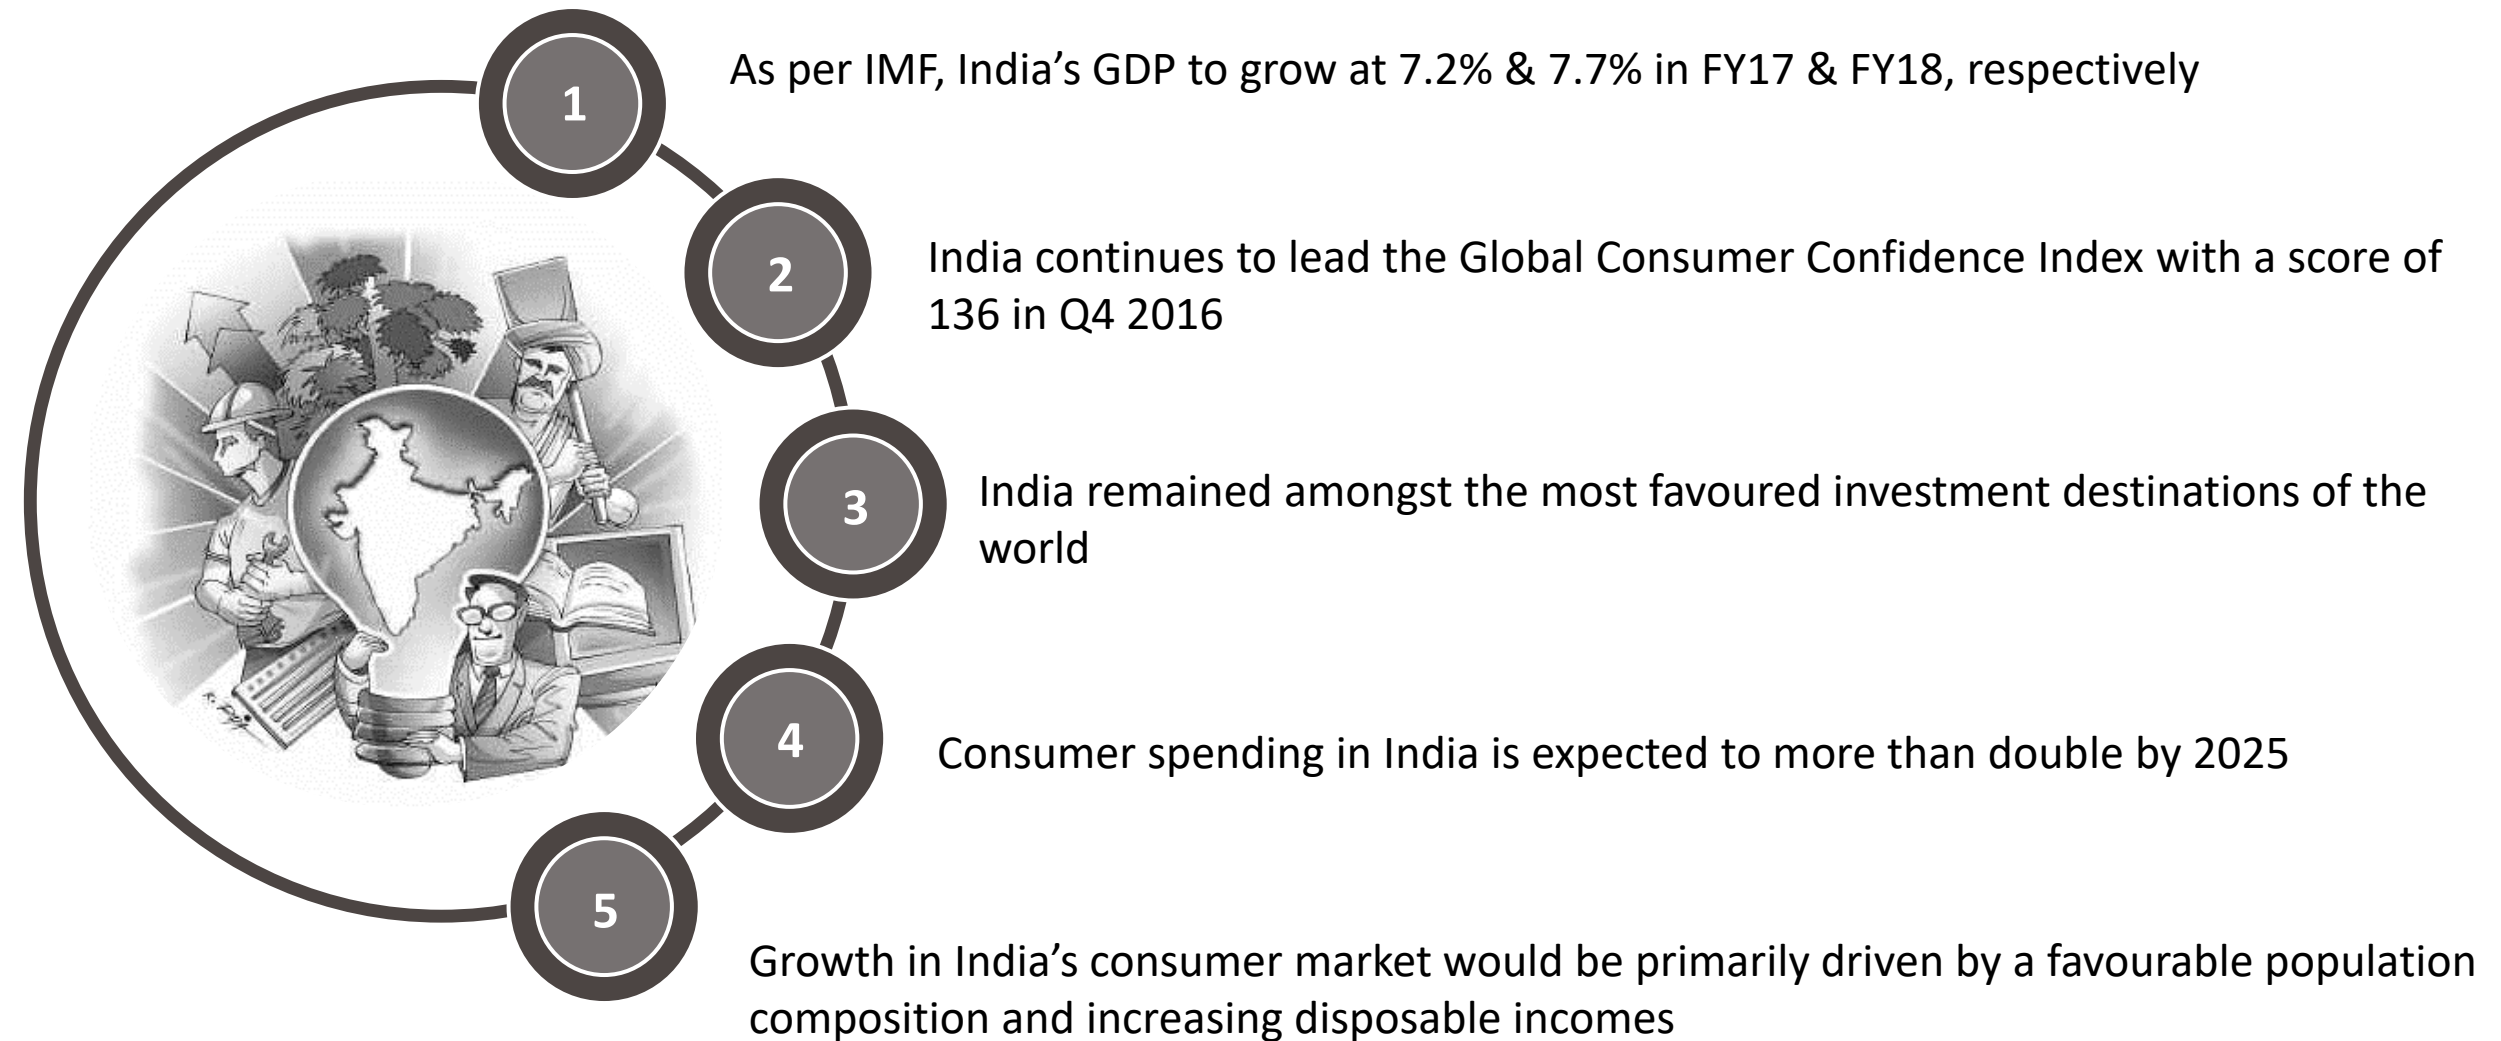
1

As per IMF, India’s GDP to grow at 7.2% & 7.7% in FY17 & FY18, respectively

2

India continues to lead the Global Consumer Confidence Index with a score of 136 in Q4 2016

3

India remained amongst the most favoured investment destinations of the world

4

Consumer spending in India is expected to more than double by 2025

5

Growth in India’s consumer market would be primarily driven by a favourable population composition and increasing disposable incomes